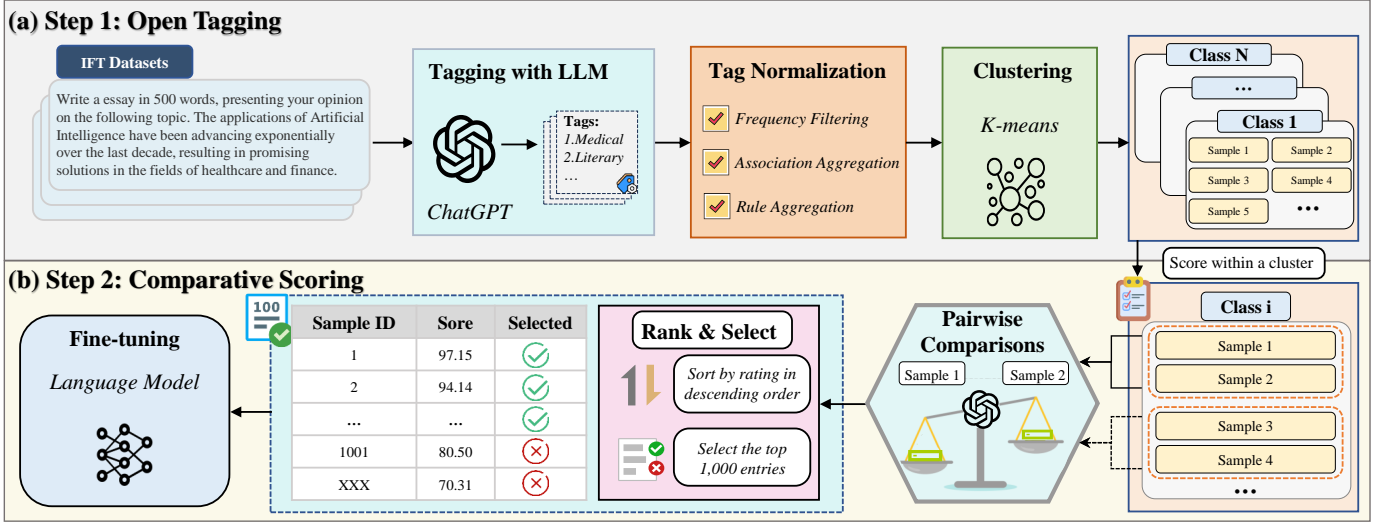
(a) Step 1: Open Tagging

IFT Datasets

Write a essay in 500 words, presenting your opinion on the following topic. The applications of Artificial Intelligence have been advancing exponentially over the last decade, resulting in promising solutions in the fields of healthcare and finance.

Tagging with LLM

Tags:
1.Medical
2.Literary
…

ChatGPT

Tag Normalization

Frequency Filtering

Association Aggregation

Rule Aggregation

Clustering

K-means

Class N

…

Class 1

Sample 1 Sample 2
Sample 3 Sample 4
Sample 5 •••

Score within a cluster

(b) Step 2: Comparative Scoring

100

Fine-tuning

Language Model

| Sample ID | Sore | Selected |
|---|---|---|
| 1 | 97.15 | |
| 2 | 94.14 | |
| ... | ... | |
| 1001 | 80.50 | |
| XXX | 70.31 | |

Rank & Select

Sort by rating in descending order

Select the top 1,000 entries

Pairwise Comparisons

Sample 1 Sample 2

Class i

Sample 1
Sample 2
Sample 3
Sample 4
•••